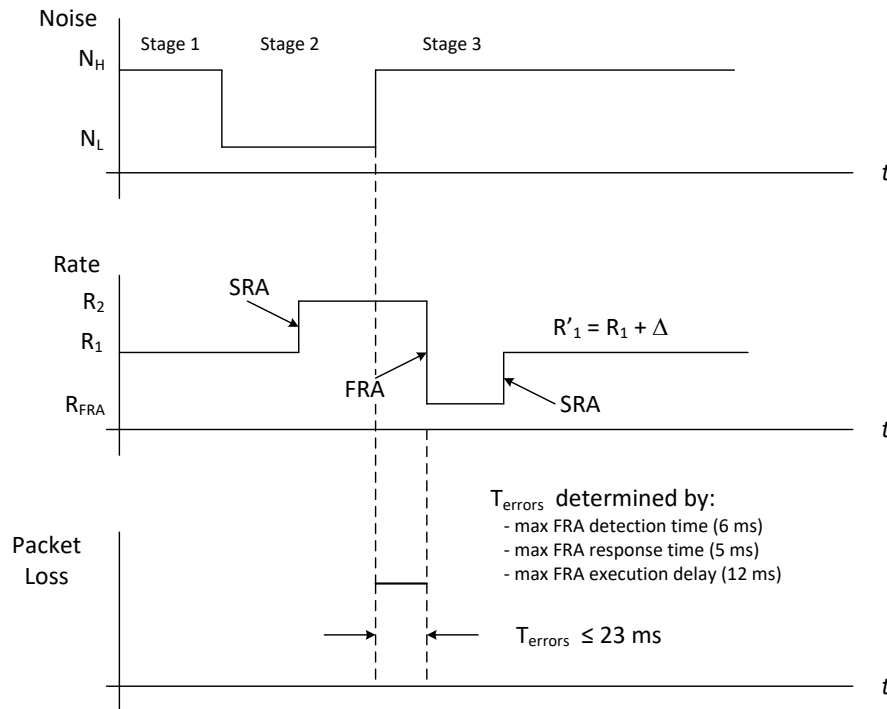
Noise

Stage 1

Stage 2

Stage 3

$N_H$

$N_L$

t

Rate

SRA

$R_2$

$R_1$

$R'_1 = R_1 + \Delta$

FRA

$R_{FRA}$

SRA

t

$T_{errors}$ determined by:

- max FRA detection time (6 ms)

- max FRA response time (5 ms)

- max FRA execution delay (12 ms)

Packet Loss

$T_{errors} \leq 23$ ms

t